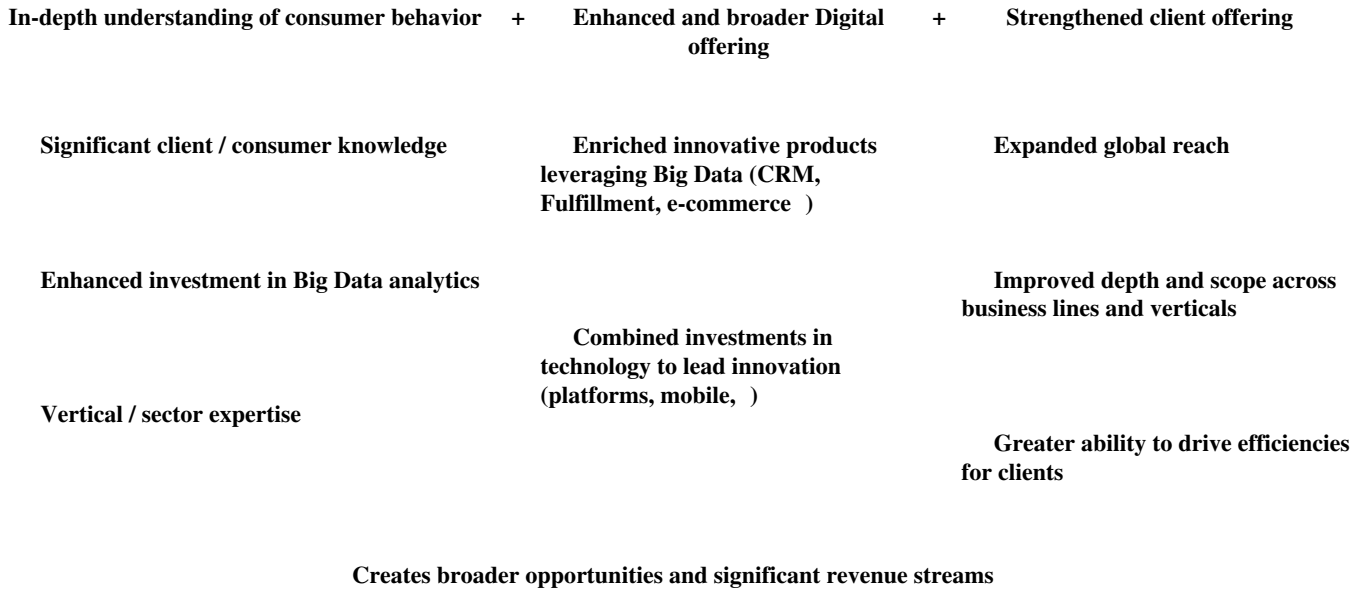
In-depth understanding of consumer behavior + Enhanced and broader Digital offering + Strengthened client offering

Significant client / consumer knowledge

Enhanced investment in Big Data analytics

Vertical / sector expertise

Enriched innovative products leveraging Big Data (CRM, Fulfillment, e-commerce )

Combined investments in technology to lead innovation (platforms, mobile, )

Expanded global reach

Improved depth and scope across business lines and verticals

Greater ability to drive efficiencies for clients

Creates broader opportunities and significant revenue streams